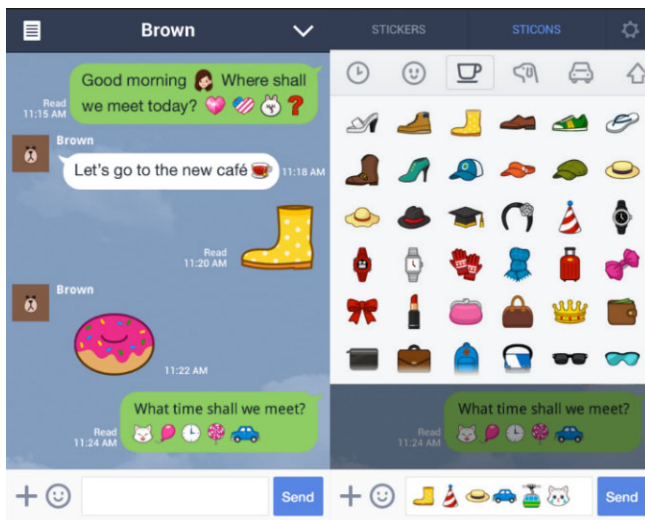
Brown

Read
11:15 AM

Good morning Where shall we meet today?

Brown

Let's go to the new café

11:18 AM

Read
11:20 AM

Brown

11:22 AM

Read
11:24 AM

What time shall we meet?

Send

STICKERS

STICONS

Read
11:24 AM

What time shall we meet?

Send